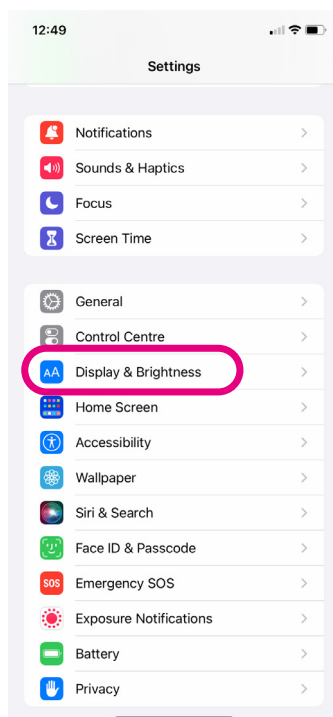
12:49

Settings

Notifications
Sounds & Haptics
Focus
Screen Time

General
Control Centre
AA Display & Brightness
Home Screen
Accessibility
Wallpaper
Siri & Search
Face ID & Passcode
SOS Emergency SOS
Exposure Notifications
Battery
Privacy